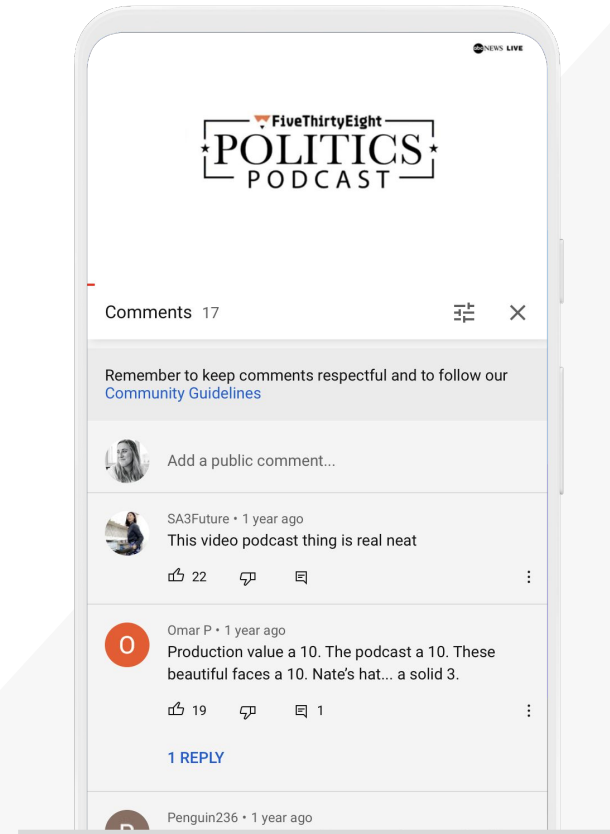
abc NEWS LIVE

FiveThirtyEight
POLITICS
PODCAST

Comments 17

Remember to keep comments respectful and to follow our Community Guidelines

Add a public comment...

SA3Future • 1 year ago
This video podcast thing is real neat

22

O
Omar P • 1 year ago
Production value a 10. The podcast a 10. These beautiful faces a 10. Nate's hat... a solid 3.

19

1

1 REPLY

P
Penguin236 • 1 year ago